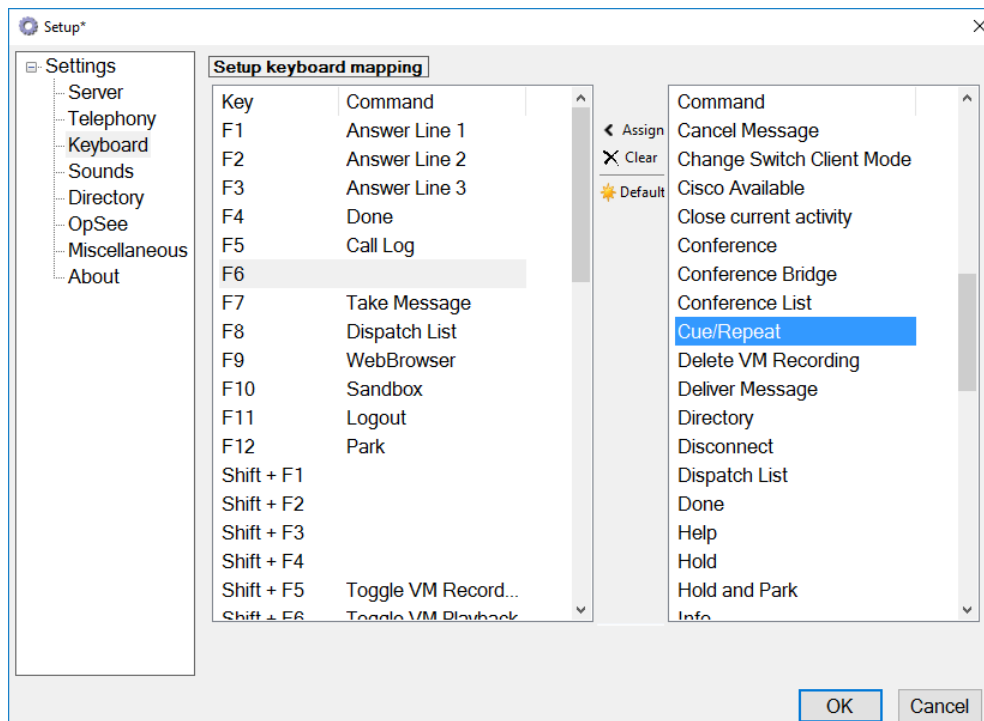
Setup*

Settings
Server
Telephony
Keyboard
Sounds
Directory
OpSee
Miscellaneous
About

Setup keyboard mapping

| Key | Command |
|---|---|
| F1 | Answer Line 1 |
| F2 | Answer Line 2 |
| F3 | Answer Line 3 |
| F4 | Done |
| F5 | Call Log |
| F6 | |
| F7 | Take Message |
| F8 | Dispatch List |
| F9 | WebBrowser |
| F10 | Sandbox |
| F11 | Logout |
| F12 | Park |
| Shift + F1 | |
| Shift + F2 | |
| Shift + F3 | |
| Shift + F4 | |
| Shift + F5 | Toggle VM Record... |
| Shift + F6 | Toggle VM Playback |

Assign
Clear
Default

Command
Cancel Message
Change Switch Client Mode
Cisco Available
Close current activity
Conference
Conference Bridge
Conference List
Cue/Repeat
Delete VM Recording
Deliver Message
Directory
Disconnect
Dispatch List
Done
Help
Hold
Hold and Park
Info

OK
Cancel